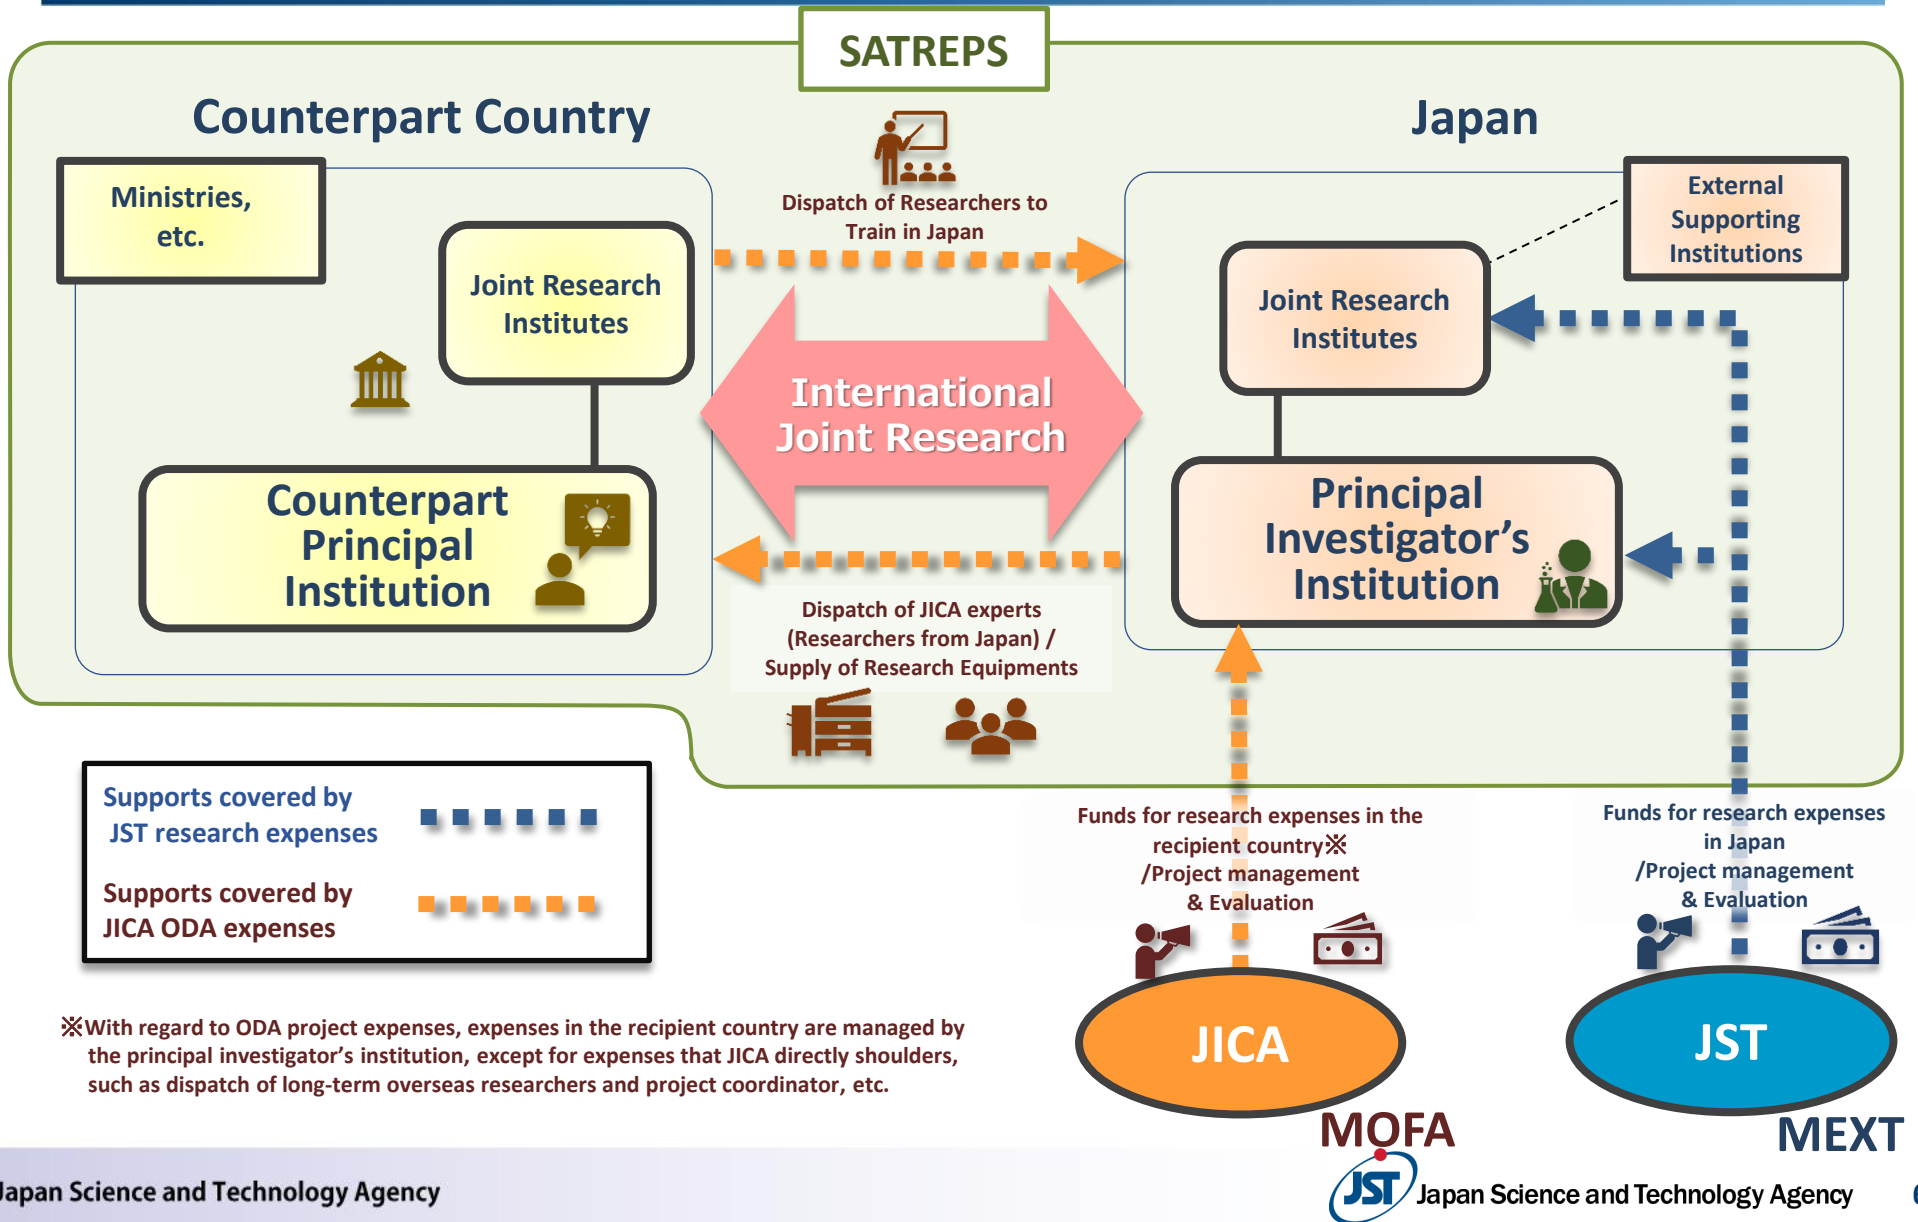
SATREPS

Counterpart Country

Japan

Ministries, etc.

Joint Research Institutes

Counterpart Principal Institution

Dispatch of Researchers to Train in Japan

International Joint Research

Dispatch of JICA experts (Researchers from Japan) / Supply of Research Equipments

External Supporting Institutions

Joint Research Institutes

Principal Investigator's Institution

Supports covered by JST research expenses

Supports covered by JICA ODA expenses

Funds for research expenses in the recipient country※ /Project management & Evaluation

Funds for research expenses in Japan /Project management & Evaluation

※With regard to ODA project expenses, expenses in the recipient country are managed by the principal investigator's institution, except for expenses that JICA directly shoulders, such as dispatch of long-term overseas researchers and project coordinator, etc.

JICA

JST

MOFA

MEXT

Japan Science and Technology Agency

JST Japan Science and Technology Agency